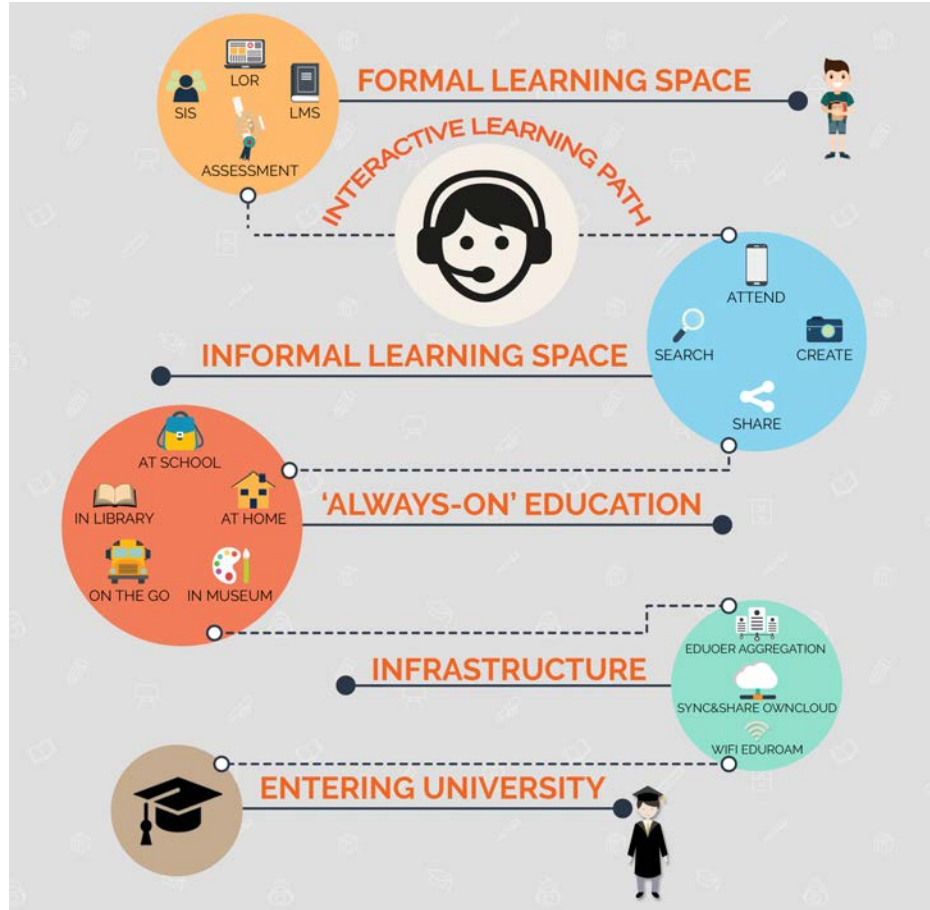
LOR
SIS
LMS
ASSESSMENT
FORMAL LEARNING SPACE

INTERACTIVE LEARNING PATH

ATTEND
SEARCH
CREATE
SHARE
INFORMAL LEARNING SPACE

AT SCHOOL
IN LIBRARY
AT HOME
ON THE GO
IN MUSEUM
'ALWAYS-ON' EDUCATION

EDUOER AGGREGATION
SYNC&SHARE OWNCLOUD
WIFI EDUROAM
INFRASTRUCTURE

ENTERING UNIVERSITY